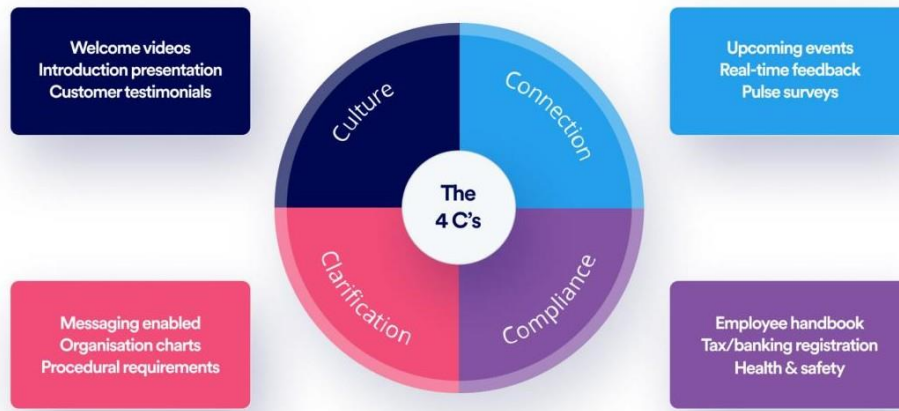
Welcome videos
Introduction presentation
Customer testimonials

Upcoming events
Real-time feedback
Pulse surveys

Culture

Connection

The
4 C's

Clarification

Compliance

Messaging enabled
Organisation charts
Procedural requirements

Employee handbook
Tax/banking registration
Health & safety